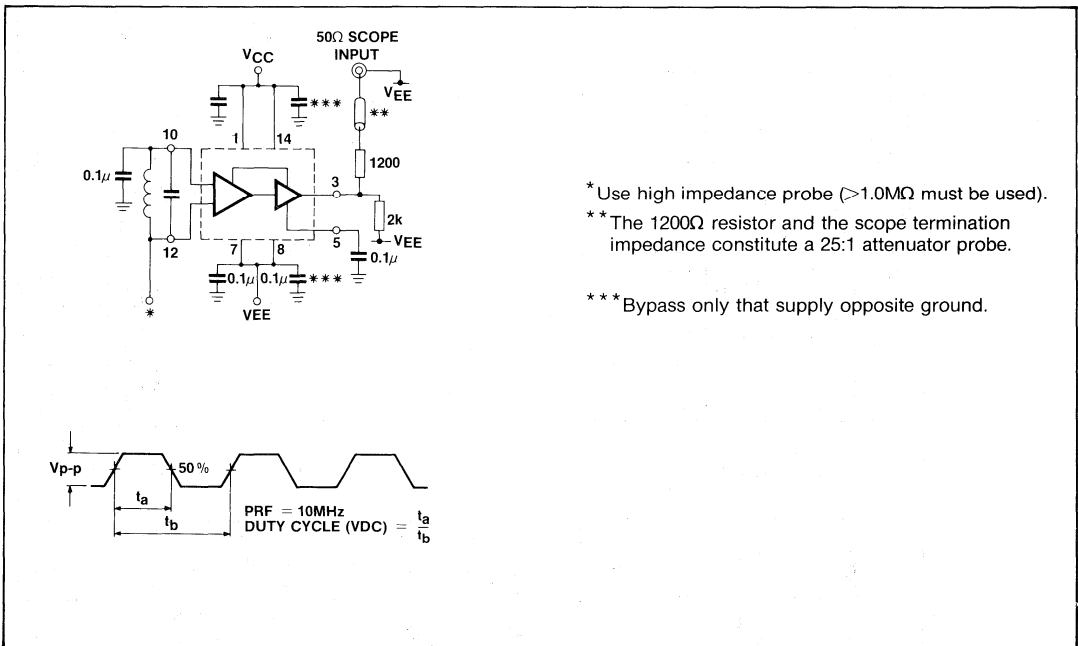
50Ω SCOPE INPUT

$V_{CC}$

$V_{EE}$

***

**

10

1

14

$0.1\mu$

1200

3

2k

VEE

5

12

7

8

$0.1\mu$

$0.1\mu$

$0.1\mu$

***

VEE

*

*Use high impedance probe (>1.0MΩ must be used).

**The 1200Ω resistor and the scope termination impedance constitute a 25:1 attenuator probe.

***Bypass only that supply opposite ground.

Vp-p

50%

$t_a$

$t_b$

PRF = 10MHz

DUTY CYCLE (VDC) = $\frac{t_a}{t_b}$